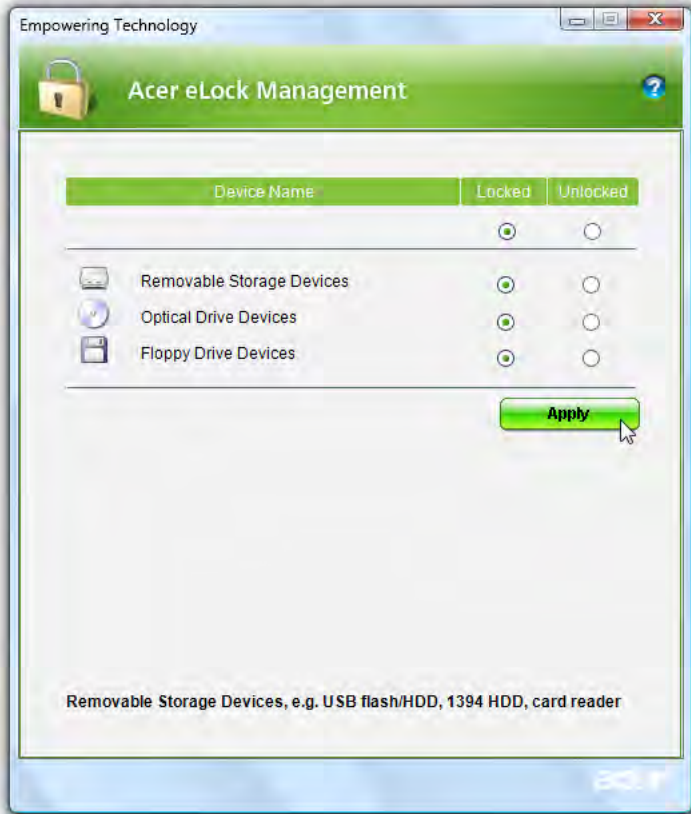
Empowering Technology

Acer eLock Management

| Device Name | Locked | Unlocked |
|---|---|---|
| Removable Storage Devices | | |
| Optical Drive Devices | | |
| Floppy Drive Devices | | |

Apply

Removable Storage Devices, e.g. USB flash/HDD, 1394 HDD, card reader

acer